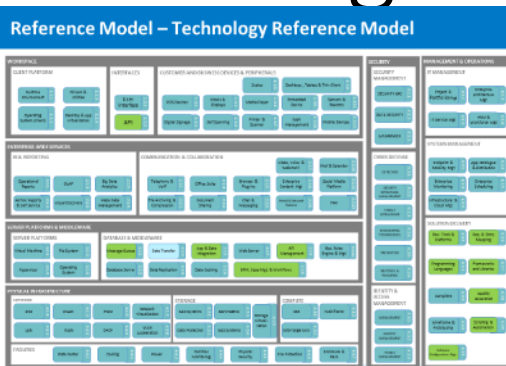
Reference Model – Technology Reference Model

WORKSPACE

CLIENT PLATFORM

INTERFACES

CUSTOMER AND BUSINESS DEVICES & PERIPHERALS

Desktop, Tablets & Thin Client

APIs

Mobile Devices

ENTERPRISE APPLICATIONS

BI & REPORTING

Operational Reports

Big Data Analytics

COMMUNICATIONS & COLLABORATION

Telephony & VoIP

Office Suite

Email & Messaging

Social Media Platform

Fax

SERVER PLATFORMS & MIDDLEWARE

SERVER PLATFORMS

Virtual Machine

File System

Operating System

DATABASES & MIDDLEWARE

Message Queue

Data Transfer

App & Data Integration

Web Server

API Management

Database Store

Data Replication

ERP, Data Mgt, & Integration

PHYSICAL INFRASTRUCTURE

NETWORK

DNS

WAN

LAN

DHCP

STORAGE

Backup/Archive

Replication

COMPUTE

FACILITIES

Data Centre

Hosting

Power

Physical Security

SECURITY

SECURITY MANAGEMENT

CYBER DEFENSE

IDENTITY & ACCESS MANAGEMENT

MANAGEMENT & OPERATIONS

IT MANAGEMENT

SYSTEM MANAGEMENT

SOLUTION DELIVERY

Dev. Tools & Platforms

Programming Languages

Compilers

Quality Assurance

Scripting & Automation

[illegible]